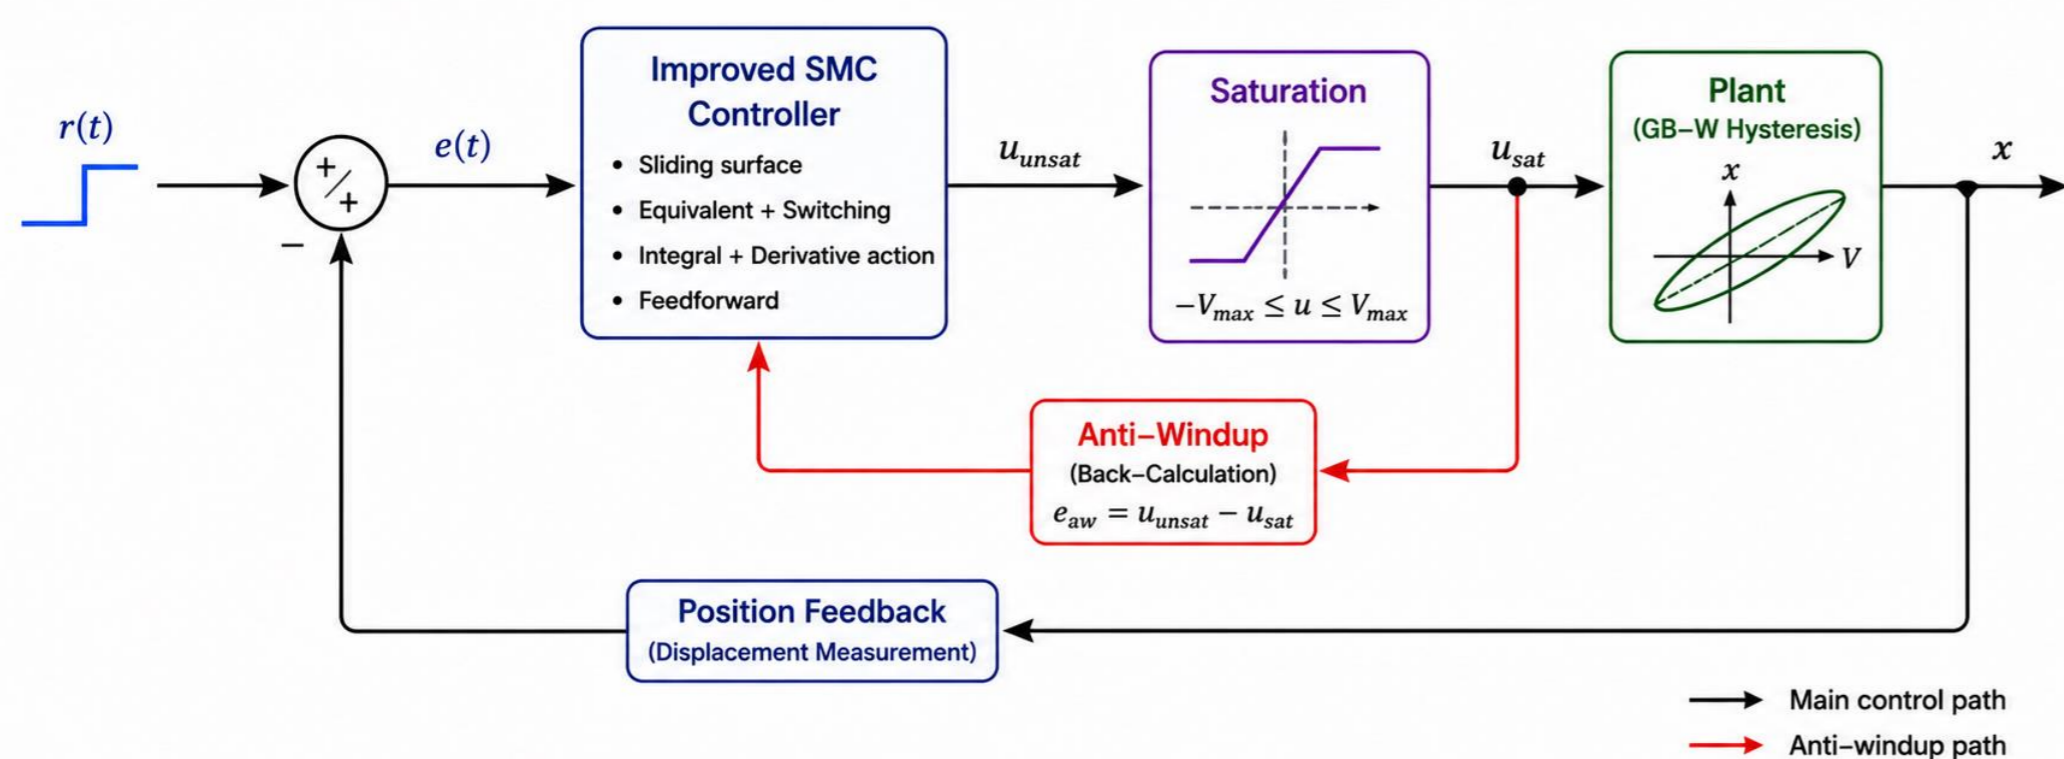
$r(t)$

$+$ $+$

$-$

$e(t)$

Improved SMC Controller

- Sliding surface
- Equivalent + Switching
- Integral + Derivative action
- Feedforward

$u_{unsat}$

Saturation

$-V_{max} \leq u \leq V_{max}$

$u_{sat}$

Plant
(GB–W Hysteresis)

$x$

$V$

$x$

Anti–Windup
(Back–Calculation)
$e_{aw} = u_{unsat} - u_{sat}$

Position Feedback
(Displacement Measurement)

Main control path

Anti–windup path